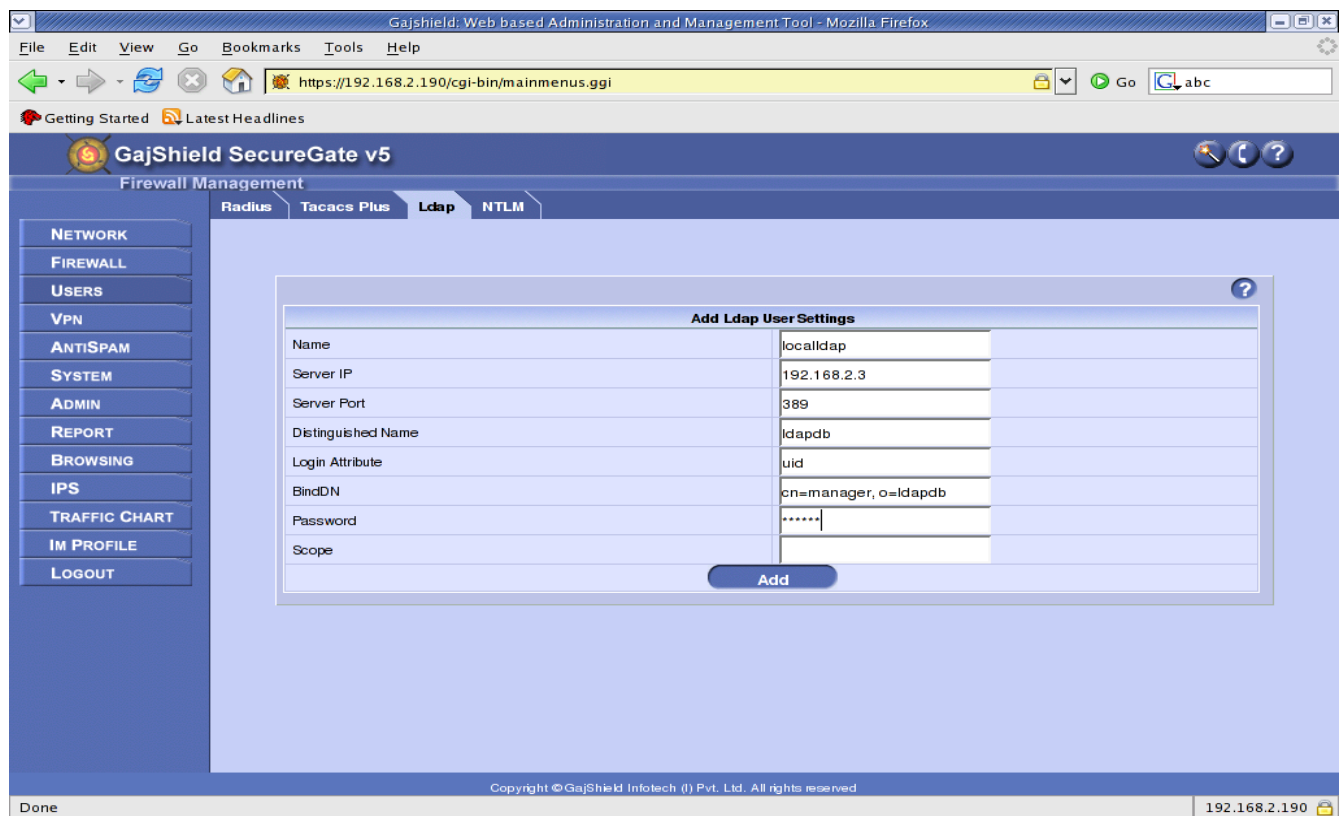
Gajshield: Web based Administration and Management Tool - Mozilla Firefox

File Edit View Go Bookmarks Tools Help

https://192.168.2.190/cgi-bin/mainmenus.ggi

Go abc

Getting Started Latest Headlines

GajShield SecureGate v5

Firewall Management

Radius Tacacs Plus Ldap NTLM

NETWORK
FIREWALL
USERS
VPN
ANTISPAM
SYSTEM
ADMIN
REPORT
BROWSING
IPS
TRAFFIC CHART
IM PROFILE
LOGOUT

| Add Ldap User Settings | |
|---|---|
| Name | localldap |
| Server IP | 192.168.2.3 |
| Server Port | 389 |
| Distinguished Name | ldapdb |
| Login Attribute | uid |
| BindDN | cn=manager, o=ldapdb |
| Password | ****** |
| Scope | |

Add

Copyright © GajShield Infotech (I) Pvt. Ltd. All rights reserved

Done

192.168.2.190